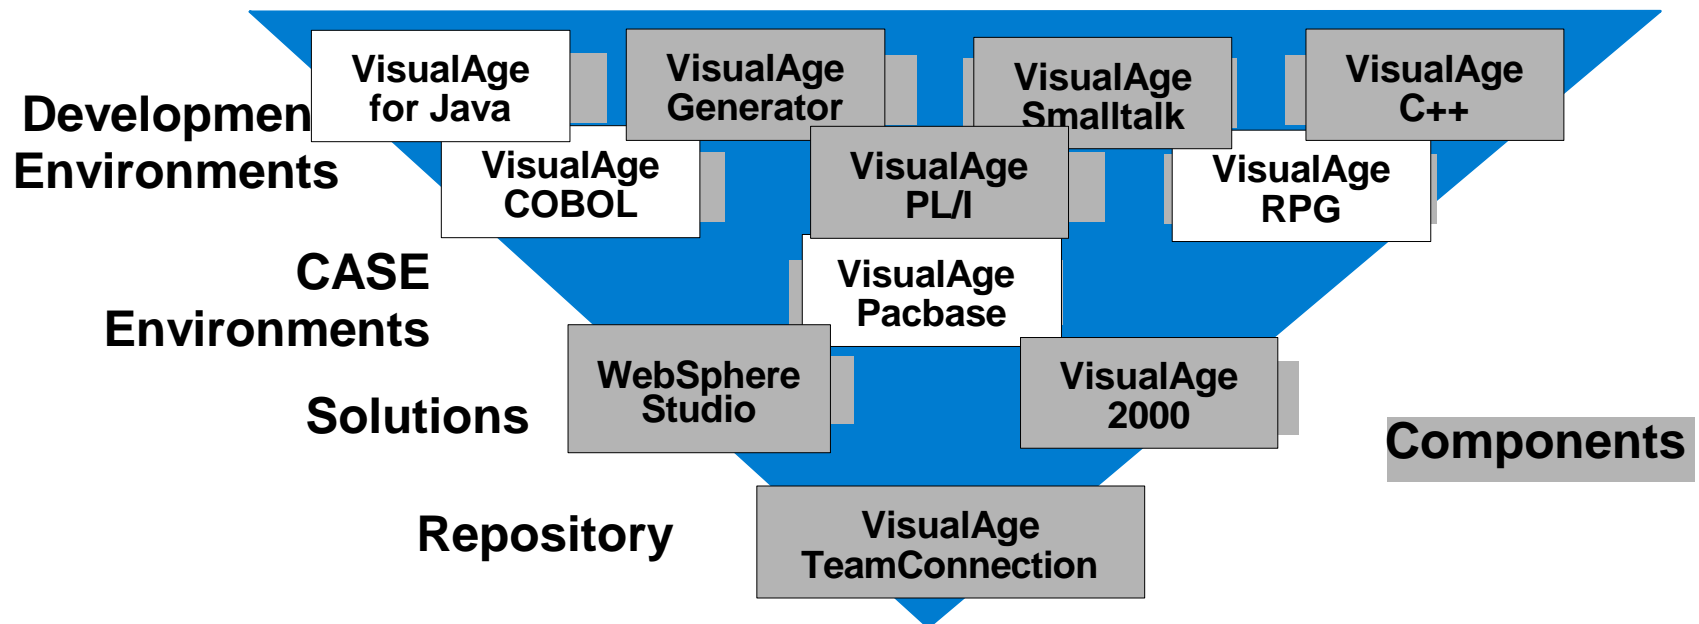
Developmen Environments

VisualAge for Java

VisualAge Generator

VisualAge Smalltalk

VisualAge C++

VisualAge COBOL

VisualAge PL/I

VisualAge RPG

CASE Environments

VisualAge Pacbase

Solutions

WebSphere Studio

VisualAge 2000

Components

Repository

VisualAge TeamConnection